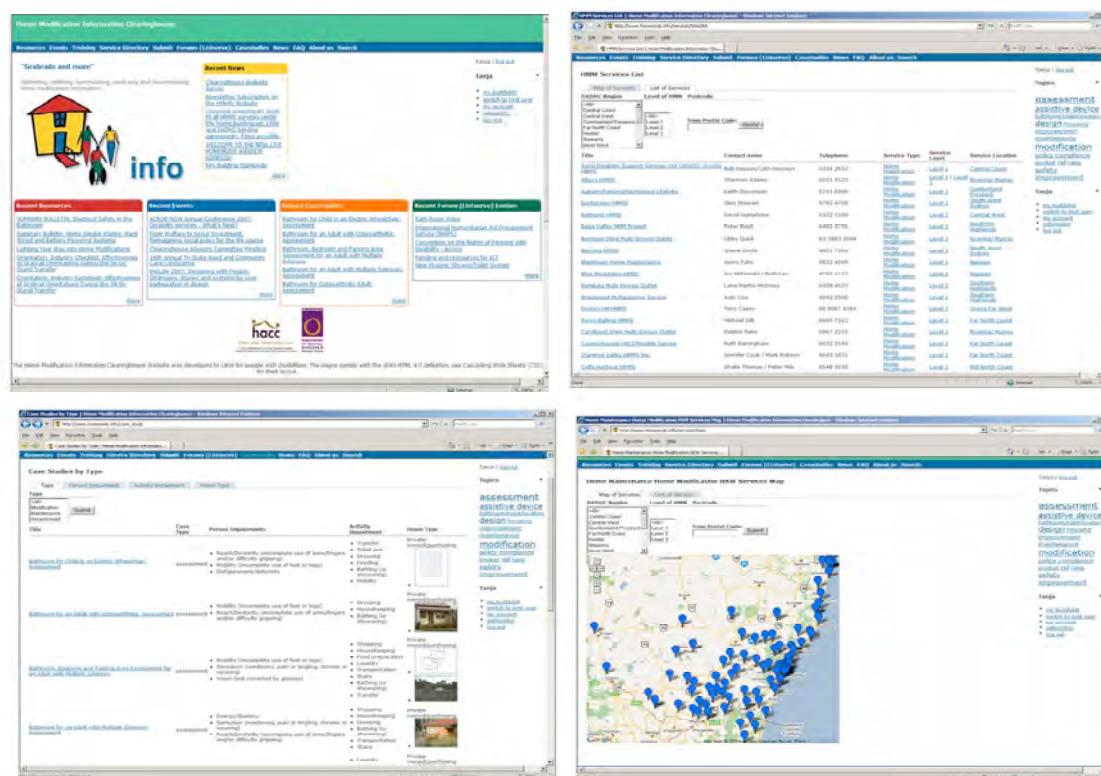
Home Modification Information Clearinghouse

Resources Events Training Service Directory Submit Forums (Listserve) Casestudies News FAQ About us Search

"Scabrads and more"

info

Recent News

Recent Resources

Recent Events

Recent Casestudies

Recent Forums (Listserve) Entries

more

hacc

The Home Modification Information Clearinghouse Website was developed to cater for people with disabilities. The pages comply with the strict HTML 4.0 definition, use Cascading Style Sheets (CSS) for their layout.

HMM Services List

Resources Events Training Service Directory Submit Forums (Listserve) Casestudies News FAQ About us Search

HMM Services List

Map of Services | List of Services

DADHC Region | Level of HMM | Postcode

Your Postal Code:

Search

| Title | Contact name | Telephone | Service Type | Service Level | Service Location |
|---|---|---|---|---|---|
| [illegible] | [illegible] | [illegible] | Home Modification | Level 1 | Central Coast |

Tanja | log out

Topics

assessment assistive device bathroom design modification policy compliance product rail ramp safety toilet

Tanja

my bookings
switch to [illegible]
my account
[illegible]
log out

Case Studies by Type | Home Modification Information Clearinghouse - Windows Internet Explorer

Resources Events Training Service Directory Submit Forums (Listserve) Casestudies News FAQ About us Search

Case Studies by Type

Type | Person Impairment | Activity Impairment | House Type

Type

Submit

| Title | Case Type | Person Impairments | Activity Impairment | House Type |
|---|---|---|---|---|
| Bathroom for Child in an Electric Wheelchair Assessment | assessment | Reach/Dexterity; Mobility; Disfigurements/deformity | Hygiene; Toilet use; Dressing; Feeding; Bathing; Mobility | Private owned/purchasing |
| Bathroom for an Adult with Osteoarthritis Assessment | assessment | Mobility; Reach/Dexterity | Dressing; Housekeeping; Bathing | Private owned/purchasing |
| Bathroom, Bedroom and Parking Area Assessment for an Adult with Multiple Sclerosis | assessment | Mobility; Sensation; Vision | Shopping; Housekeeping; Food preparation; Laundry; Transportation; Stairs; Bathing; Transfer | Private owned/purchasing |
| Bathroom for an Adult with Multiple Sclerosis Assessment | assessment | Energy/Stamina; Sensation; Reach/Dexterity | Shopping; Housekeeping; Dressing; Bathing; Transportation; Stairs | Private owned/purchasing |

Topics

assessment assistive device bathroom design modification policy compliance product rail ramp safety improvement

Home Maintenance Home Modification NSW Services Map

Resources Events Training Service Directory Submit Forums (Listserve) Casestudies News FAQ About us Search

Home Maintenance Home Modification NSW Services Map

Map of Services | List of Services

DADHC Region | Level of HMM | Postcode

Your Postal Code:

Search

Topics

assessment assistive device bathroom design modification policy compliance product rail ramp safety improvement

Tanja